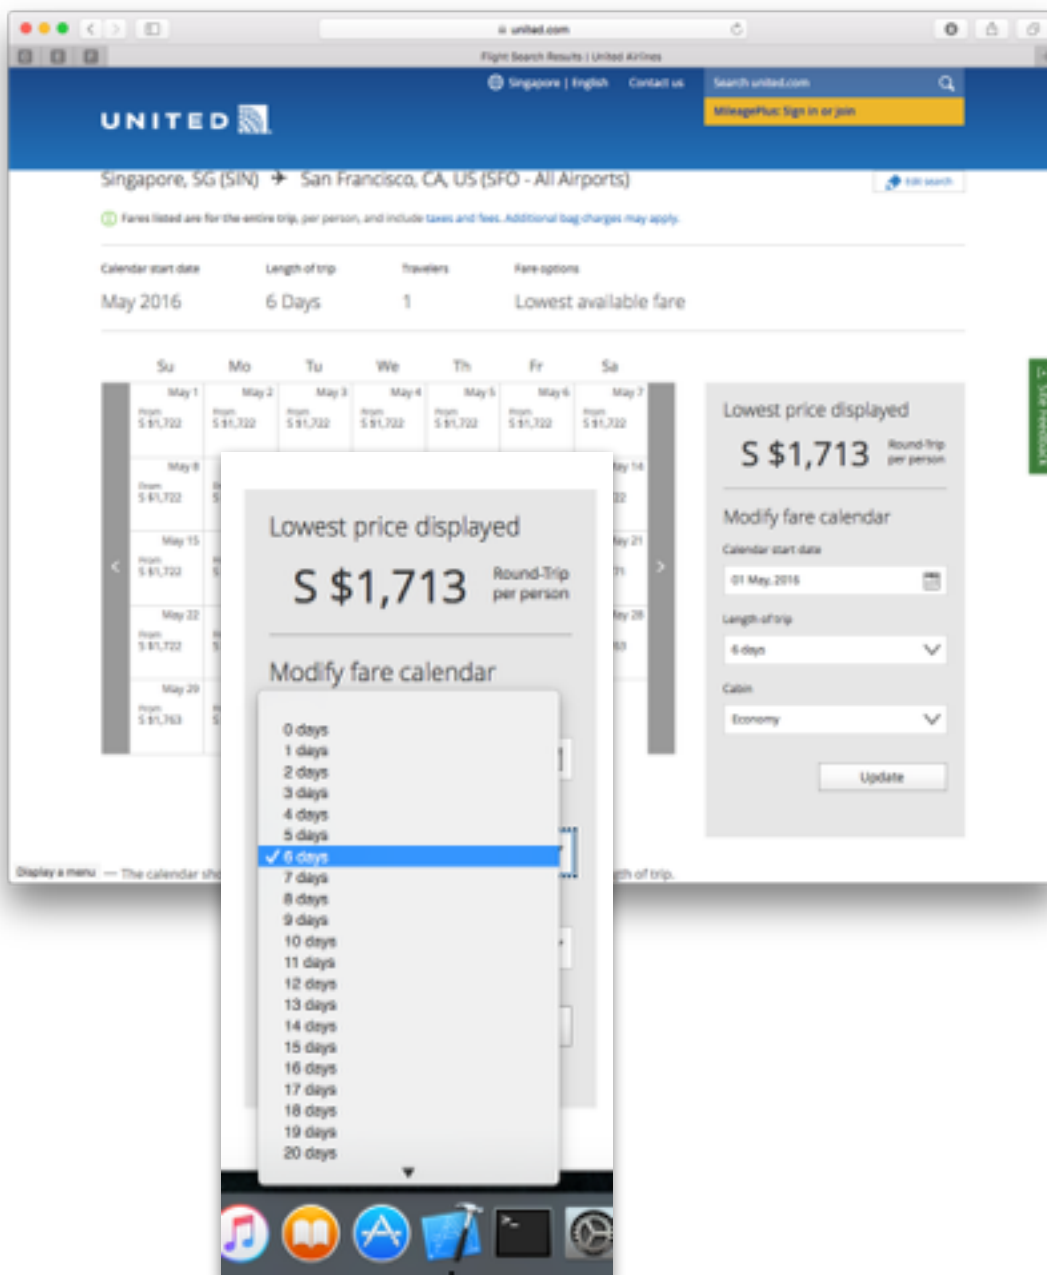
united.com

Flight Search Results | United Airlines

Singapore | English Contact us Search united.com

MileagePlus: Sign in or join

UNITED

Singapore, SG (SIN) ✈ San Francisco, CA, US (SFO - All Airports)

Edit search

Fares listed are for the entire trip, per person, and include taxes and fees. Additional bag charges may apply.

| Calendar start date | Length of trip | Travelers | Fare options |
|---|---|---|---|
| May 2016 | 6 Days | 1 | Lowest available fare |

| Su | Mo | Tu | We | Th | Fr | Sa |
|---|---|---|---|---|---|---|
| May 1 From S $1,722 | May 2 From S $1,722 | May 3 From S $1,722 | May 4 From S $1,722 | May 5 From S $1,722 | May 6 From S $1,722 | May 7 From S $1,722 |
| May 8 From S $1,722 | | | | | | May 14 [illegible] |
| May 15 From S $1,722 | | | | | | May 21 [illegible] |
| May 22 From S $1,722 | | | | | | May 28 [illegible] |
| May 29 From S $1,763 | | | | | | |

Lowest price displayed
S $1,713 Round-Trip per person

Modify fare calendar
Calendar start date
01 May, 2016
Length of trip
6 days
Cabin
Economy
Update

Site Feedback

Display a menu — The calendar sh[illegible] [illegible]th of trip.

Lowest price displayed
S $1,713 Round-Trip per person

Modify fare calendar

0 days
1 days
2 days
3 days
4 days
5 days
✓ 6 days
7 days
8 days
9 days
10 days
11 days
12 days
13 days
14 days
15 days
16 days
17 days
18 days
19 days
20 days